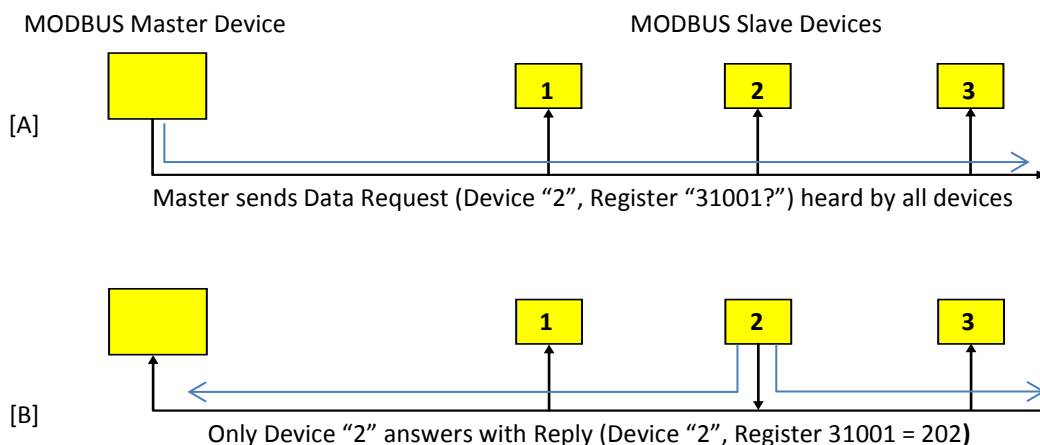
MODBUS Master Device

MODBUS Slave Devices

[A]

1

2

3

Master sends Data Request (Device “2”, Register “31001?”) heard by all devices

1

2

3

[B]

Only Device “2” answers with Reply (Device “2”, Register 31001 = 202)